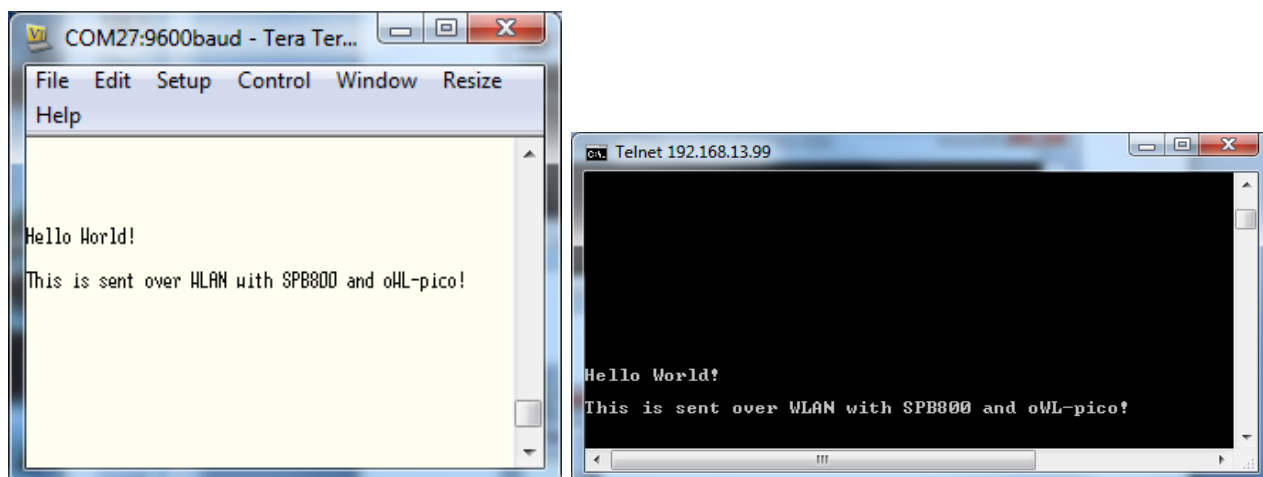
COM27:9600baud - Tera Ter...

File Edit Setup Control Window Resize Help

Hello World!

This is sent over WLAN with SPB800 and oWL-pico!

Telnet 192.168.13.99

Hello World!

This is sent over WLAN with SPB800 and oWL-pico!